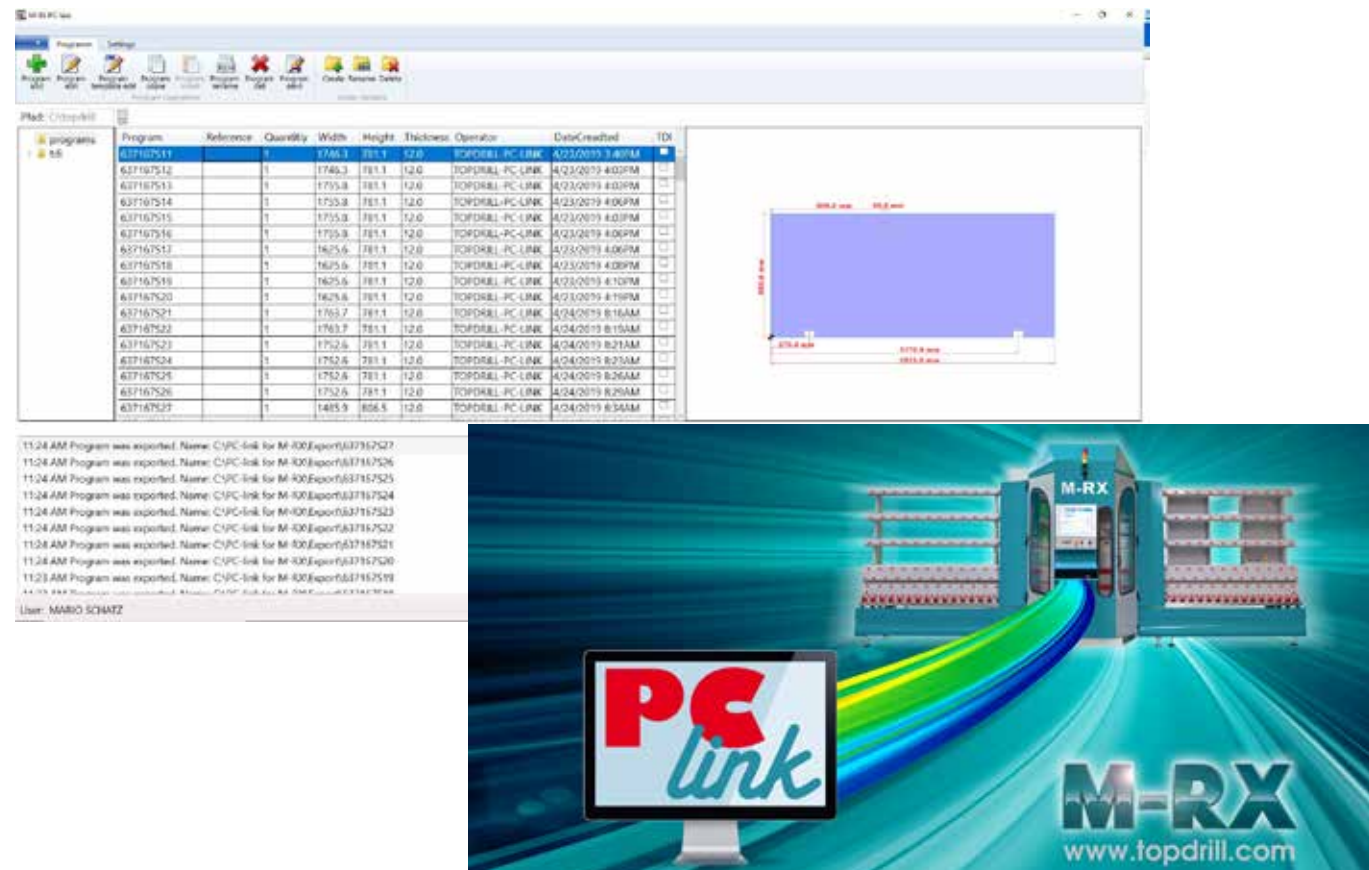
M-RX PC link

Programs Settings

Program add Program edit Program template edit Program copy Program paste Program rename Program del Program edit

Program operations

Create Rename Delete

Folder operations

Pfad: C:\topdrill

programs
tdi

| Program | Reference | Quantity | Width | Height | Thickness | Operator | DateCreated | TDI |
|---|---|---|---|---|---|---|---|---|
| 637167511 | | 1 | 1746.3 | 781.1 | 12.0 | TOPDRILL-PC-LINK | 4/23/2019 3:40PM | |
| 637167512 | | 1 | 1746.3 | 781.1 | 12.0 | TOPDRILL-PC-LINK | 4/23/2019 4:02PM | |
| 637167513 | | 1 | 1755.8 | 781.1 | 12.0 | TOPDRILL-PC-LINK | 4/23/2019 4:03PM | |
| 637167514 | | 1 | 1755.8 | 781.1 | 12.0 | TOPDRILL-PC-LINK | 4/23/2019 4:06PM | |
| 637167515 | | 1 | 1755.8 | 781.1 | 12.0 | TOPDRILL-PC-LINK | 4/23/2019 4:03PM | |
| 637167516 | | 1 | 1755.8 | 781.1 | 12.0 | TOPDRILL-PC-LINK | 4/23/2019 4:06PM | |
| 637167517 | | 1 | 1625.6 | 781.1 | 12.0 | TOPDRILL-PC-LINK | 4/23/2019 4:06PM | |
| 637167518 | | 1 | 1625.6 | 781.1 | 12.0 | TOPDRILL-PC-LINK | 4/23/2019 4:08PM | |
| 637167519 | | 1 | 1625.6 | 781.1 | 12.0 | TOPDRILL-PC-LINK | 4/23/2019 4:10PM | |
| 637167520 | | 1 | 1625.6 | 781.1 | 12.0 | TOPDRILL-PC-LINK | 4/23/2019 4:19PM | |
| 637167521 | | 1 | 1763.7 | 781.1 | 12.0 | TOPDRILL-PC-LINK | 4/24/2019 8:16AM | |
| 637167522 | | 1 | 1763.7 | 781.1 | 12.0 | TOPDRILL-PC-LINK | 4/24/2019 8:19AM | |
| 637167523 | | 1 | 1752.6 | 781.1 | 12.0 | TOPDRILL-PC-LINK | 4/24/2019 8:21AM | |
| 637167524 | | 1 | 1752.6 | 781.1 | 12.0 | TOPDRILL-PC-LINK | 4/24/2019 8:23AM | |
| 637167525 | | 1 | 1752.6 | 781.1 | 12.0 | TOPDRILL-PC-LINK | 4/24/2019 8:26AM | |
| 637167526 | | 1 | 1752.6 | 781.1 | 12.0 | TOPDRILL-PC-LINK | 4/24/2019 8:29AM | |
| 637167527 | | 1 | 1485.9 | 806.5 | 12.0 | TOPDRILL-PC-LINK | 4/24/2019 8:34AM | |

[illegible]

11:24 AM Program was exported. Name: C:\PC-link for M-RX\Export\637167527
11:24 AM Program was exported. Name: C:\PC-link for M-RX\Export\637167526
11:24 AM Program was exported. Name: C:\PC-link for M-RX\Export\637167525
11:24 AM Program was exported. Name: C:\PC-link for M-RX\Export\637167524
11:24 AM Program was exported. Name: C:\PC-link for M-RX\Export\637167523
11:24 AM Program was exported. Name: C:\PC-link for M-RX\Export\637167522
11:24 AM Program was exported. Name: C:\PC-link for M-RX\Export\637167521
11:24 AM Program was exported. Name: C:\PC-link for M-RX\Export\637167520
11:23 AM Program was exported. Name: C:\PC-link for M-RX\Export\637167519

User: MARIO SCHATZ

M-RX

PC link

M-RX
www.topdrill.com